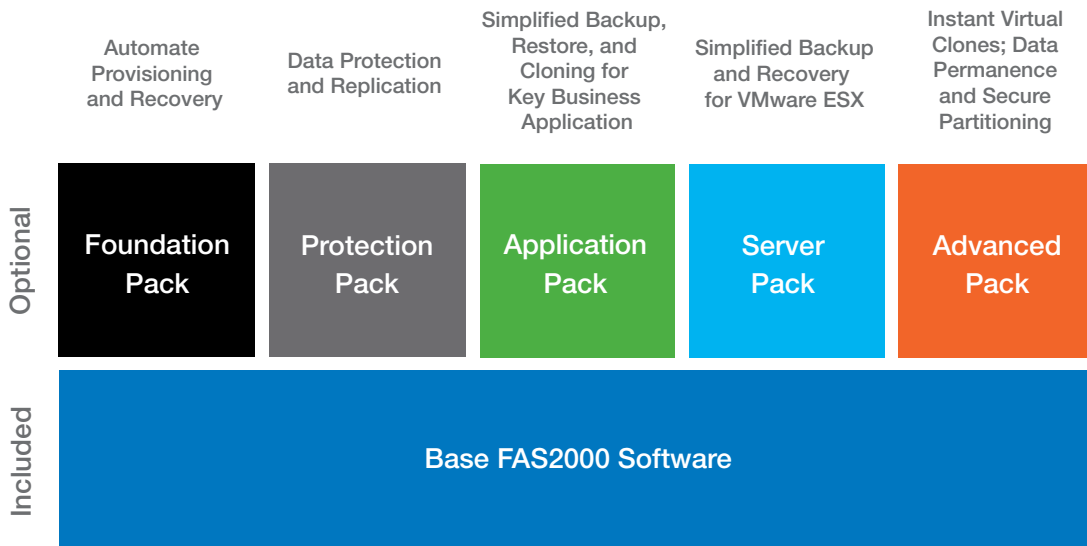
Automate Provisioning and Recovery

Data Protection and Replication

Simplified Backup, Restore, and Cloning for Key Business Application

Simplified Backup and Recovery for VMware ESX

Instant Virtual Clones; Data Permanence and Secure Partitioning

Optional

Foundation Pack

Protection Pack

Application Pack

Server Pack

Advanced Pack

Included

Base FAS2000 Software